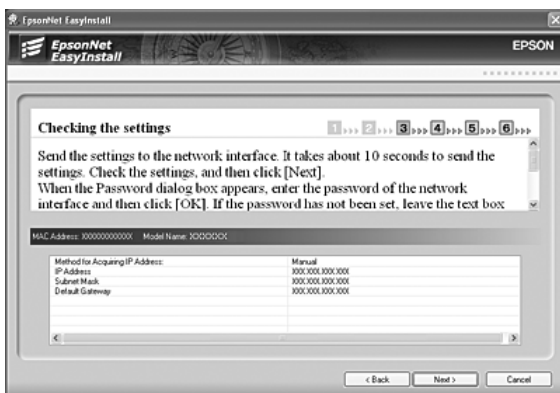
EpsonNet EasyInstall

EpsonNet EasyInstall

EPSON

Checking the settings

1 2 3 4 5 6

Send the settings to the network interface. It takes about 10 seconds to send the settings. Check the settings, and then click [Next].
When the Password dialog box appears, enter the password of the network interface and then click [OK]. If the password has not been set, leave the text box

MAC Address: XXXXXXXXXXXX Model Name: XXXXXX

| Method for Acquiring IP Address: | Manual |
|---|---|
| IP Address | XXX.XXX.XXX.XXX |
| Subnet Mask | XXX.XXX.XXX.XXX |
| Default Gateway | XXX.XXX.XXX.XXX |

< Back   Next >   Cancel